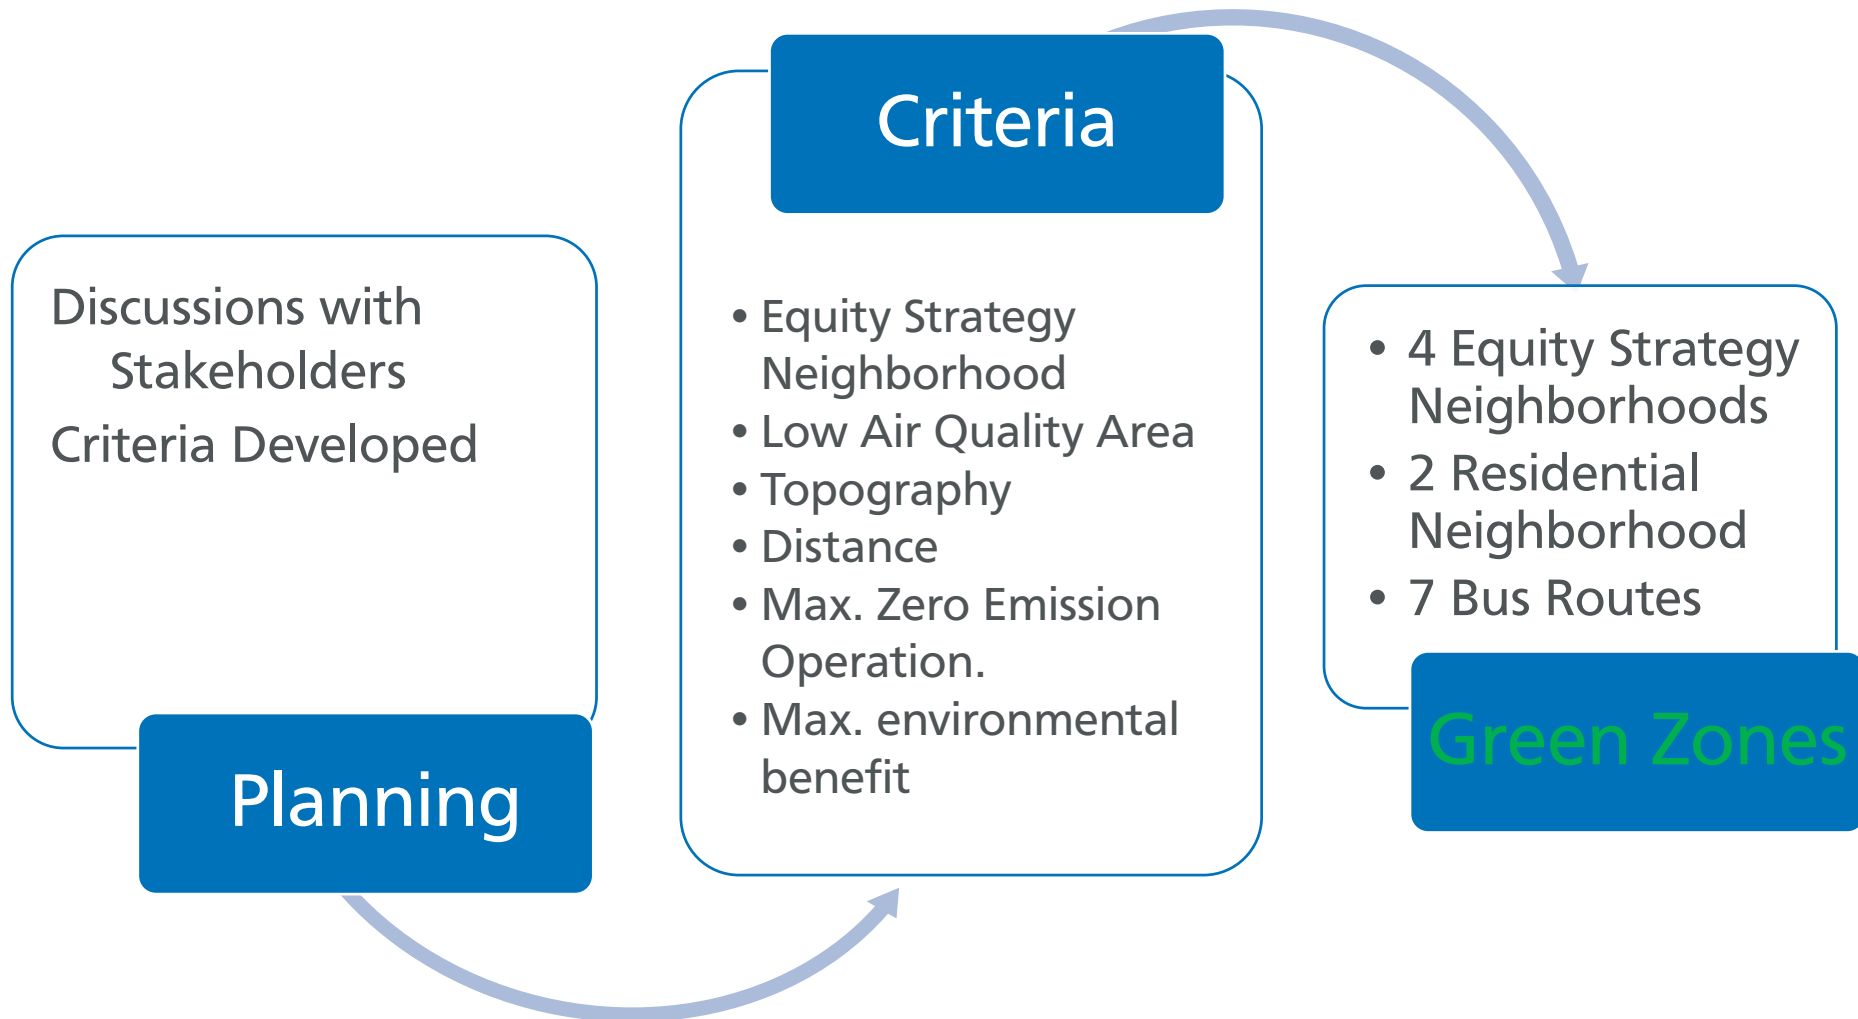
Discussions with Stakeholders

Criteria Developed

Planning

Criteria

- Equity Strategy Neighborhood
- Low Air Quality Area
- Topography
- Distance
- Max. Zero Emission Operation.
- Max. environmental benefit

- 4 Equity Strategy Neighborhoods
- 2 Residential Neighborhood
- 7 Bus Routes

Green Zones